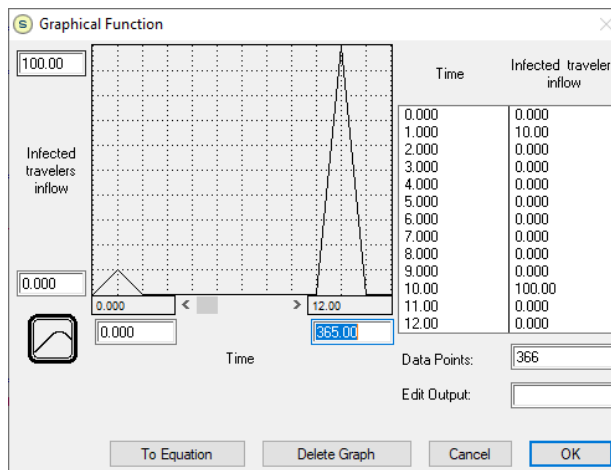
Graphical Function

100.00

Infected travelers inflow

0.000

0.000

12.00

0.000

365.00

Time

| Time | Infected traveler inflow |
|---|---|
| 0.000 | 0.000 |
| 1.000 | 10.00 |
| 2.000 | 0.000 |
| 3.000 | 0.000 |
| 4.000 | 0.000 |
| 5.000 | 0.000 |
| 6.000 | 0.000 |
| 7.000 | 0.000 |
| 8.000 | 0.000 |
| 9.000 | 0.000 |
| 10.00 | 100.00 |
| 11.00 | 0.000 |
| 12.00 | 0.000 |

Data Points: 366

Edit Output:

To Equation

Delete Graph

Cancel

OK